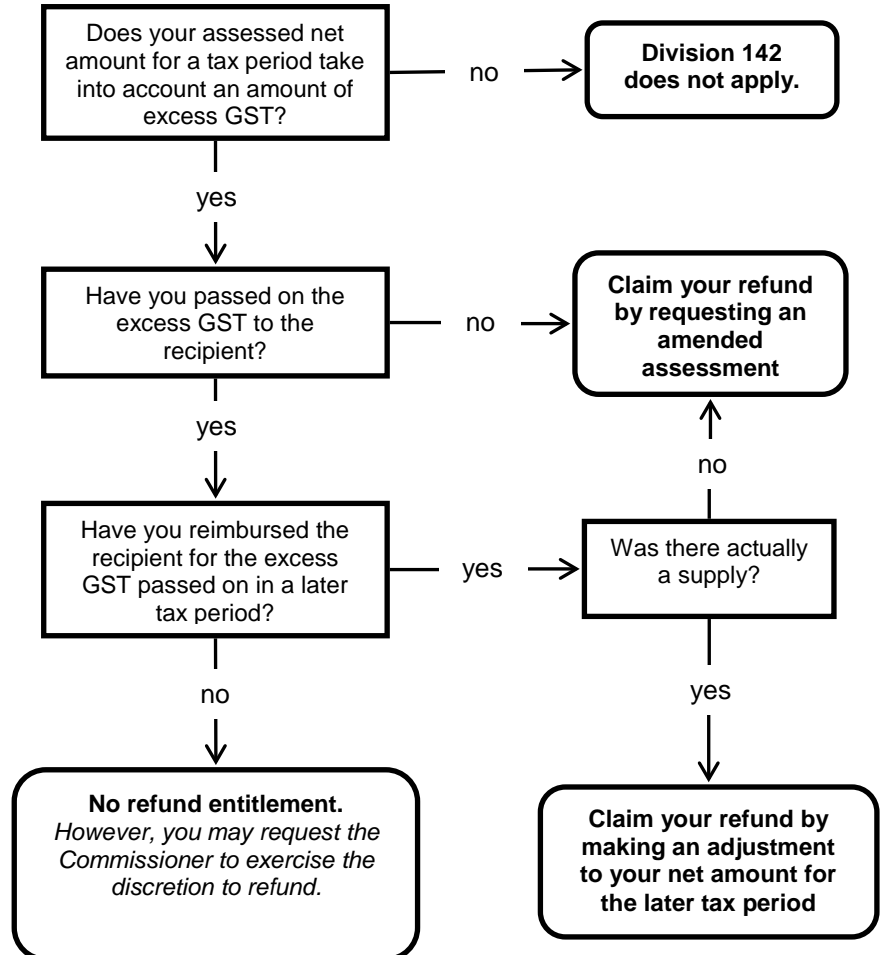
Does your assessed net amount for a tax period take into account an amount of excess GST?

no

**Division 142 does not apply.**

yes

Have you passed on the excess GST to the recipient?

no

**Claim your refund by requesting an amended assessment**

yes

no

Have you reimbursed the recipient for the excess GST passed on in a later tax period?

yes

Was there actually a supply?

no

yes

**No refund entitlement.**
*However, you may request the Commissioner to exercise the discretion to refund.*

**Claim your refund by making an adjustment to your net amount for the later tax period**